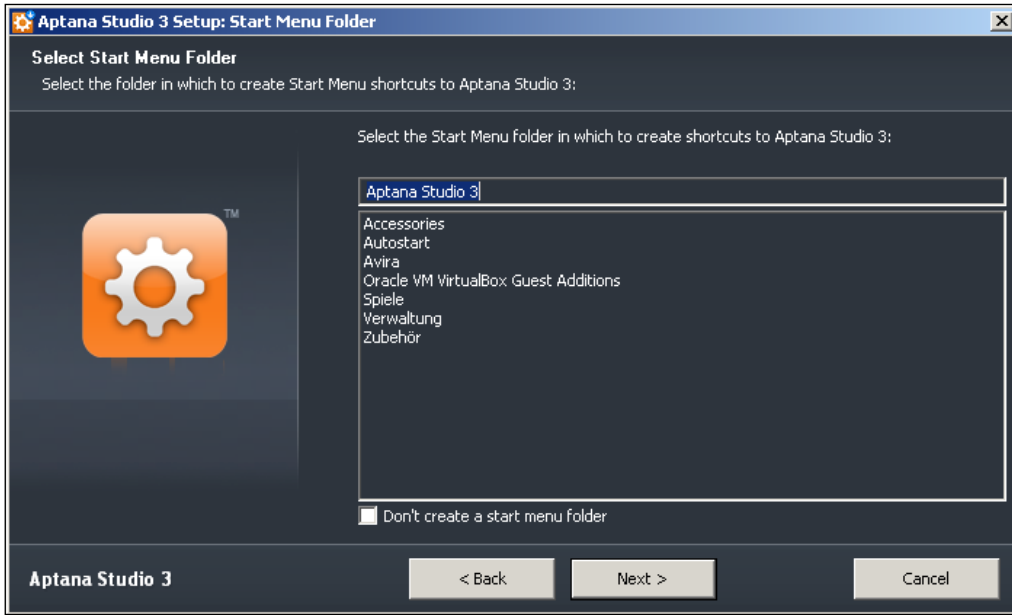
Aptana Studio 3 Setup: Start Menu Folder

Select Start Menu Folder

Select the folder in which to create Start Menu shortcuts to Aptana Studio 3:

TM

Select the Start Menu folder in which to create shortcuts to Aptana Studio 3:

Aptana Studio 3

Accessories
Autostart
Avira
Oracle VM VirtualBox Guest Additions
Spiele
Verwaltung
Zubehör

Don't create a start menu folder

Aptana Studio 3

< Back

Next >

Cancel